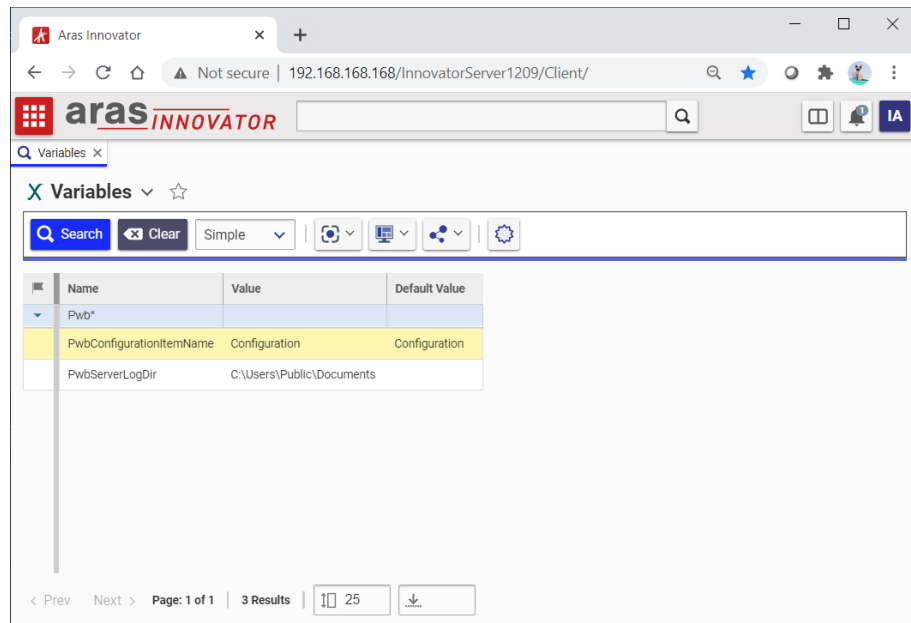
Aras Innovator ×
+

Not secure | 192.168.168.168/InnovatorServer1209/Client/

aras INNOVATOR

1

IA

Variables ×

Variables

Search Clear Simple

| Name | Value | Default Value |
|---|---|---|
| Pwb* | | |
| PwbConfigurationItemName | Configuration | Configuration |
| PwbServerLogDir | C:\Users\Public\Documents | |

< Prev Next > Page: 1 of 1 3 Results 25